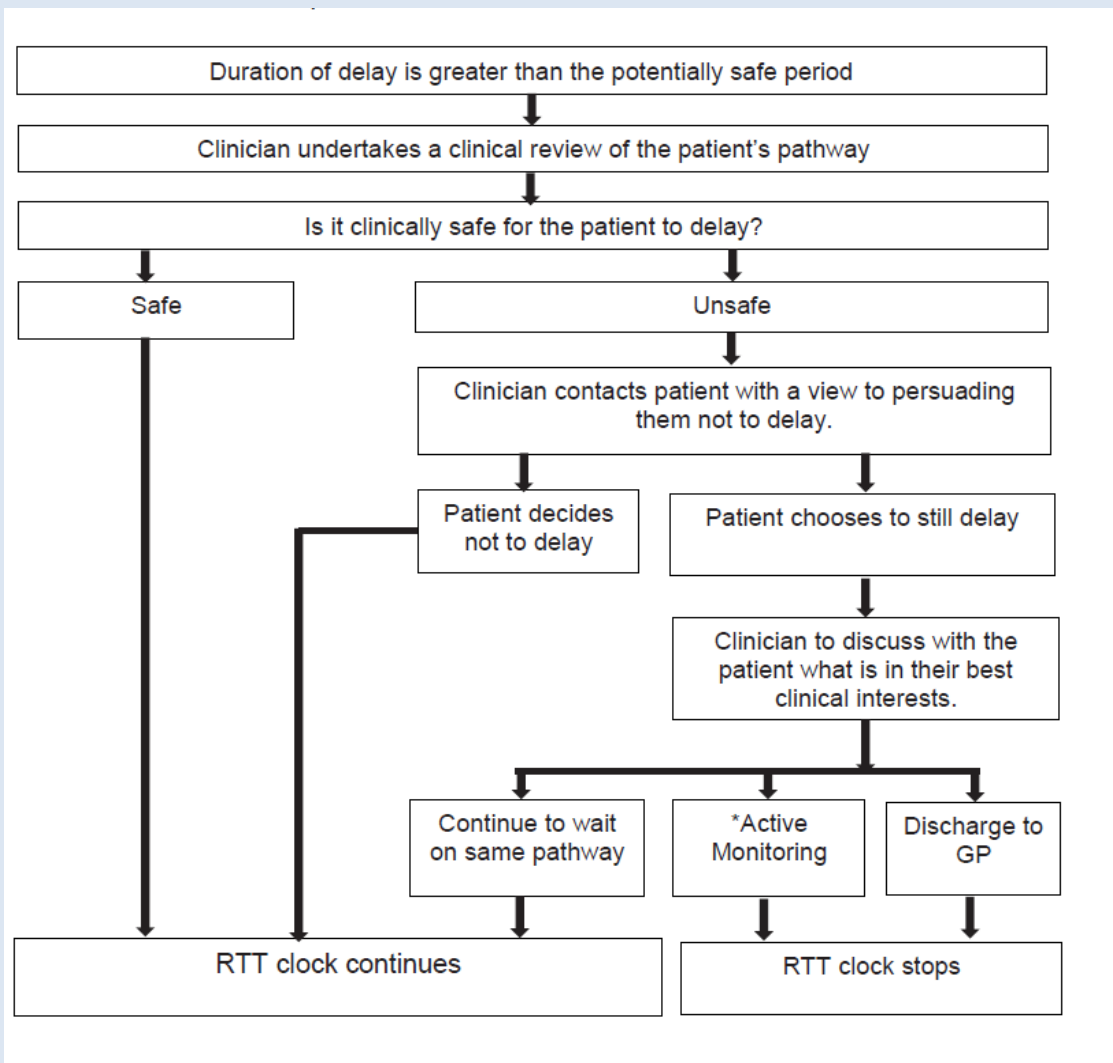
Duration of delay is greater than the potentially safe period

Clinician undertakes a clinical review of the patient's pathway

Is it clinically safe for the patient to delay?

Safe

Unsafe

Clinician contacts patient with a view to persuading them not to delay.

Patient decides not to delay

Patient chooses to still delay

Clinician to discuss with the patient what is in their best clinical interests.

Continue to wait on same pathway

*Active Monitoring

Discharge to GP

RTT clock continues

RTT clock stops